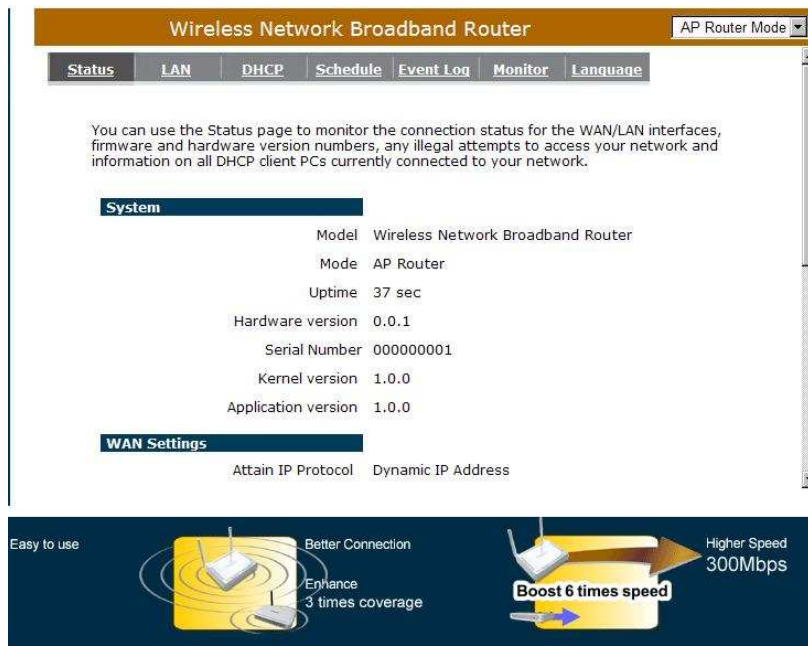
Wireless Network Broadband Router

AP Router Mode

Status | LAN | DHCP | Schedule | Event Log | Monitor | Language

You can use the Status page to monitor the connection status for the WAN/LAN interfaces, firmware and hardware version numbers, any illegal attempts to access your network and information on all DHCP client PCs currently connected to your network.

System

| | |
|---|---|
| Model | Wireless Network Broadband Router |
| Mode | AP Router |
| Uptime | 37 sec |
| Hardware version | 0.0.1 |
| Serial Number | 000000001 |
| Kernel version | 1.0.0 |
| Application version | 1.0.0 |

WAN Settings

| | |
|---|---|
| Attain IP Protocol | Dynamic IP Address |

Easy to use

Better Connection

Enhance 3 times coverage

Boost 6 times speed

Higher Speed 300Mbps